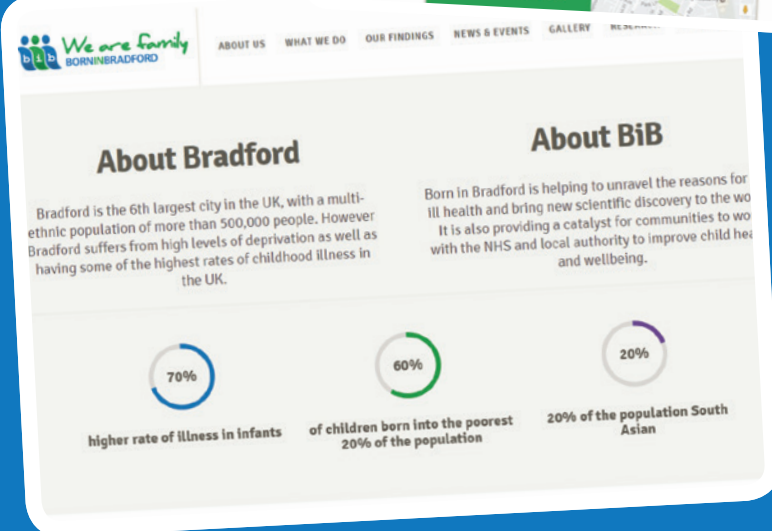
b i b We are family BORNINBRADFORD

ABOUT US WHAT WE DO OUR FINDINGS NEWS & EVENTS GALLERY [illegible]

About Bradford

Bradford is the 6th largest city in the UK, with a multi-ethnic population of more than 500,000 people. However Bradford suffers from high levels of deprivation as well as having some of the highest rates of childhood illness in the UK.

About BiB

Born in Bradford is helping to unravel the reasons for ill health and bring new scientific discovery to the wo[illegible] It is also providing a catalyst for communities to wo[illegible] with the NHS and local authority to improve child hea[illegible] and wellbeing.

70%

higher rate of illness in infants

60%

of children born into the poorest 20% of the population

20%

20% of the population South Asian